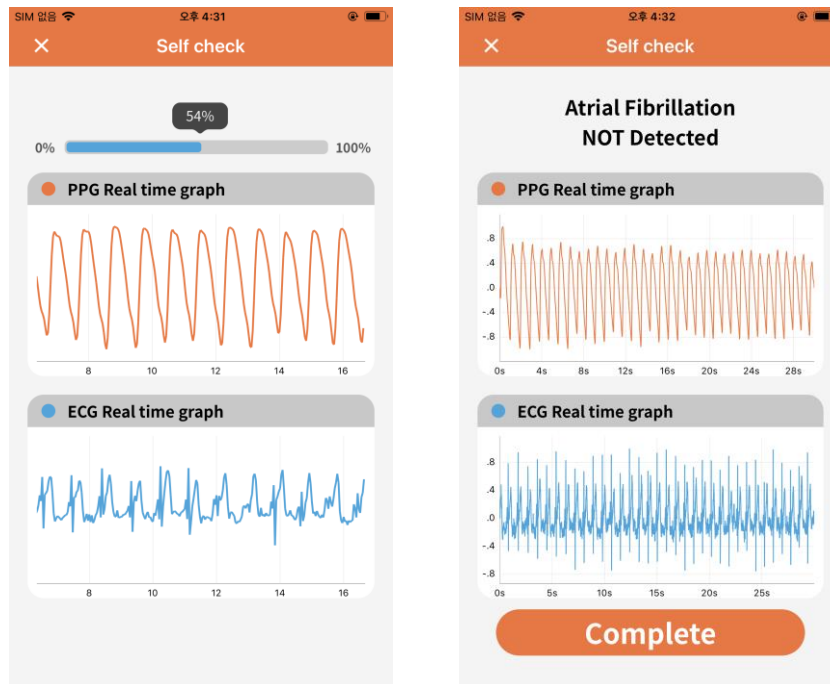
SIM 없음 오후 4:31

Self check

54%

0% 100%

PPG Real time graph

8 10 12 14 16

ECG Real time graph

8 10 12 14 16

SIM 없음 오후 4:32

Self check

Atrial Fibrillation NOT Detected

PPG Real time graph

.8 .4 .0 -.4 -.8

0s 4s 8s 12s 16s 20s 24s 28s

ECG Real time graph

.8 .4 .0 -.4 -.8

0s 5s 10s 15s 20s 25s

Complete